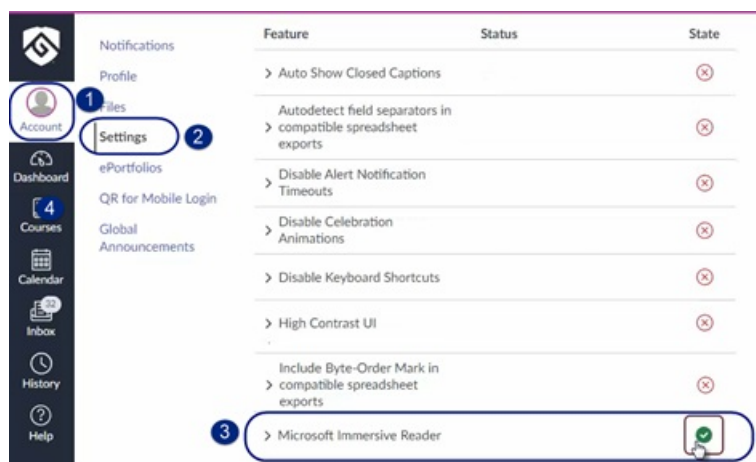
Account
1
Dashboard
4
Courses
Calendar
32
Inbox
History
Help

Notifications
Profile
Files
Settings
2
ePortfolios
QR for Mobile Login
Global Announcements

| Feature | Status | State |
|---|---|---|
| > Auto Show Closed Captions | | ⊗ |
| > Autodetect field separators in compatible spreadsheet exports | | ⊗ |
| > Disable Alert Notification Timeouts | | ⊗ |
| > Disable Celebration Animations | | ⊗ |
| > Disable Keyboard Shortcuts | | ⊗ |
| > High Contrast UI | | ⊗ |
| > Include Byte-Order Mark in compatible spreadsheet exports | | ⊗ |
| > Microsoft Immersive Reader | | ✓ |

3